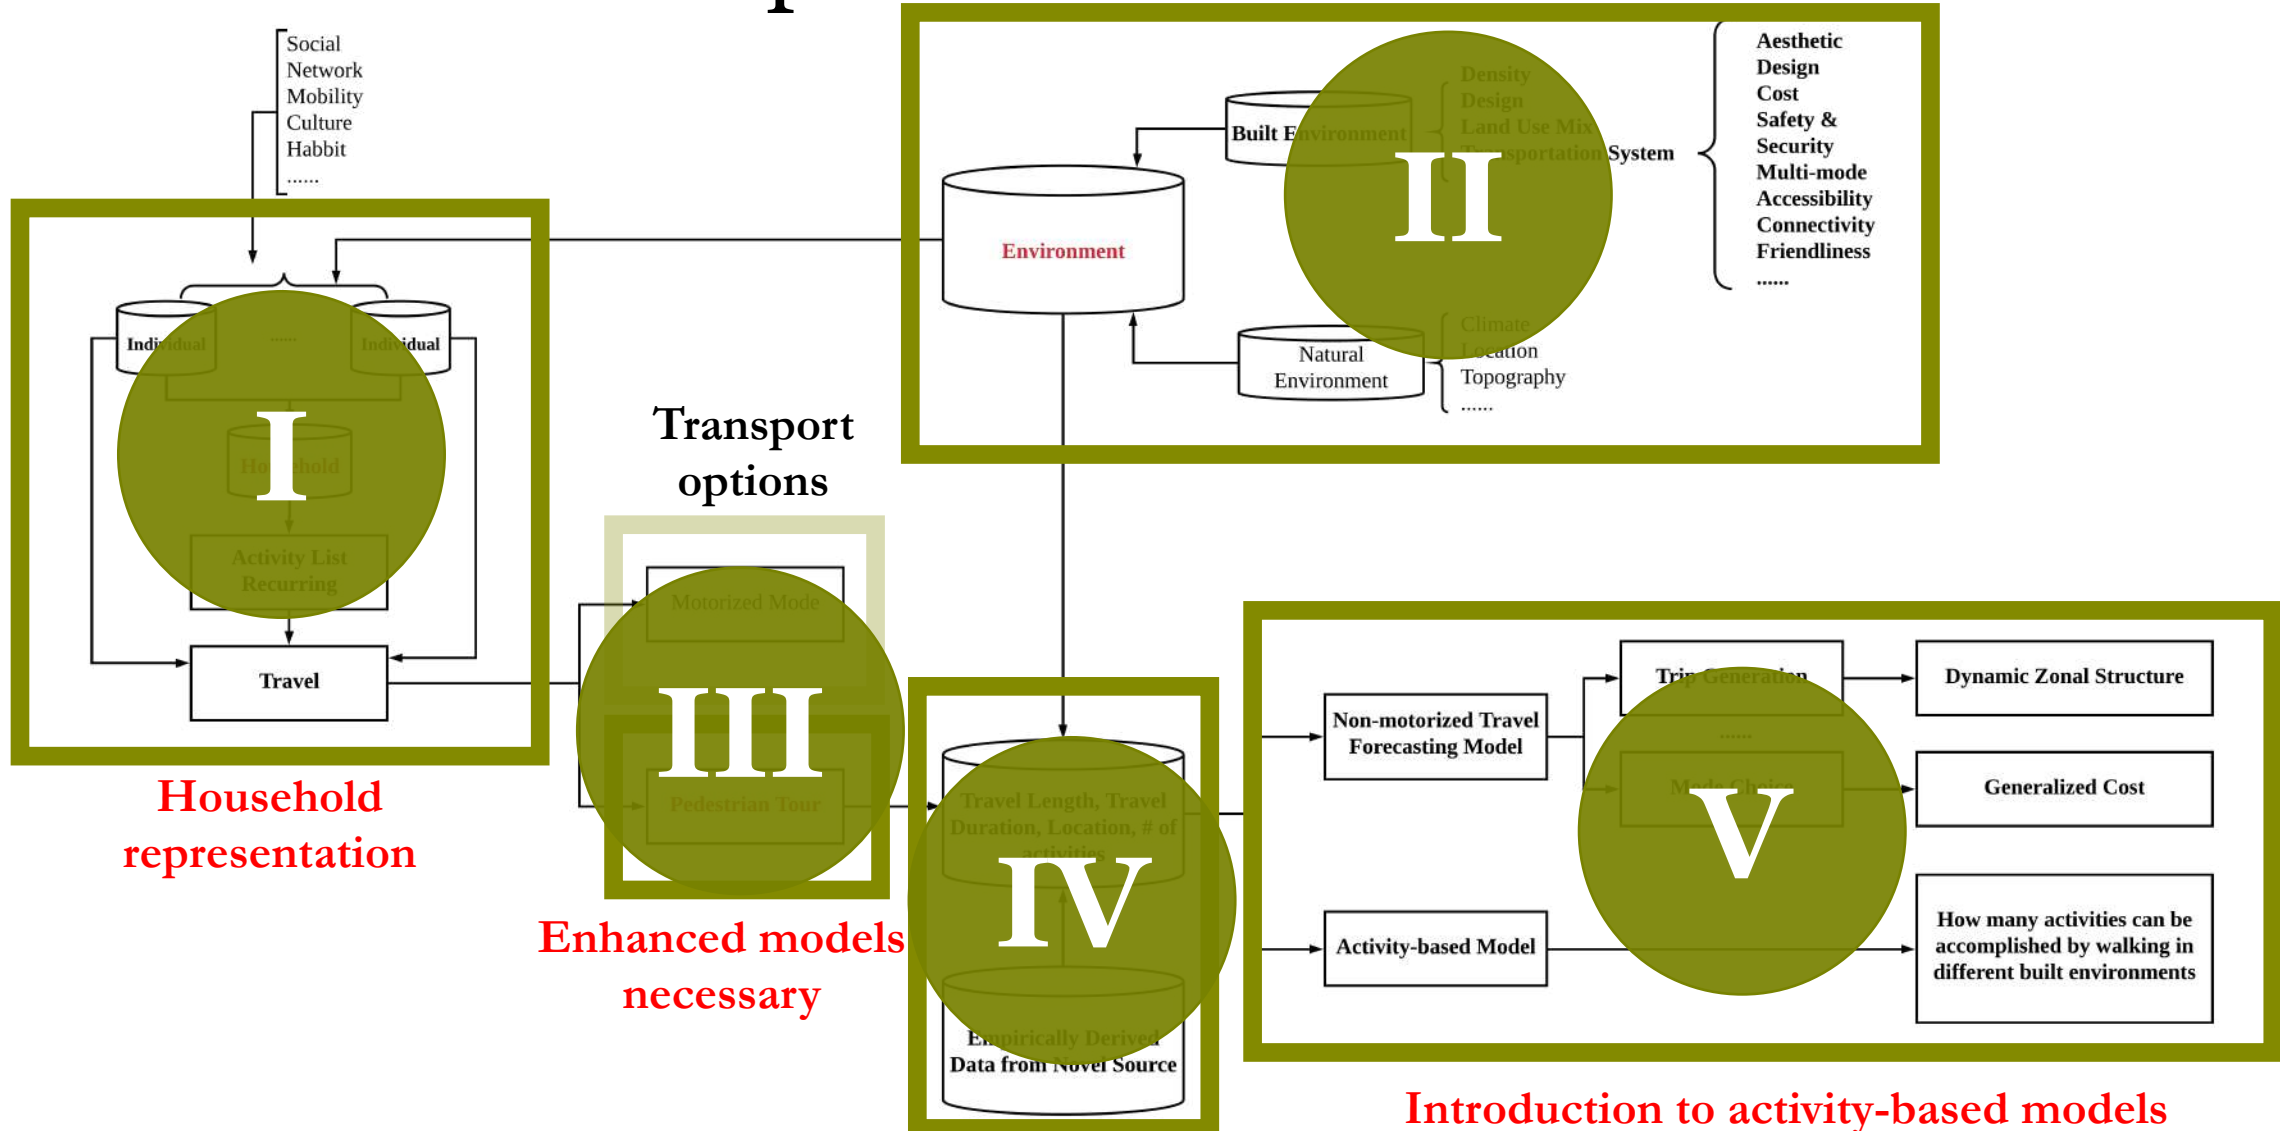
Social
Network
Mobility
Culture
Habbit
......

Individual
......
Individual

I

Household

Activity List
Recurring

Travel

Household representation

Transport options

Motorized Mode

III

Pedestrian Tour

Enhanced models necessary

Built Environment

Density
Design
Land Use Mix
Transportation System

II

Aesthetic
Design
Cost
Safety & Security
Multi-mode
Accessibility
Connectivity
Friendliness
......

Environment

Natural Environment

Climate
Location
Topography
......

Travel Length, Travel Duration, Location, # of activities

IV

Empirically Derived Data from Novel Source

Non-motorized Travel Forecasting Model

Trip Generation
......
Mode Choice

V

Dynamic Zonal Structure

Generalized Cost

Activity-based Model

How many activities can be accomplished by walking in different built environments

Introduction to activity-based models